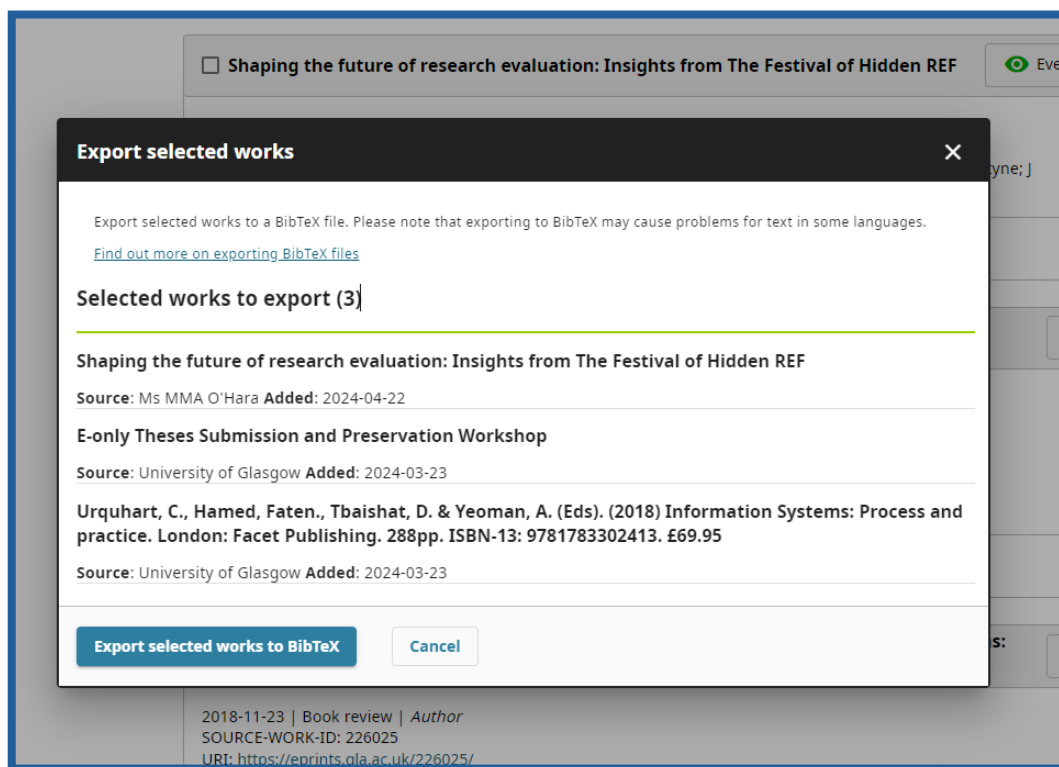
Shaping the future of research evaluation: Insights from The Festival of Hidden REF

Eve

Export selected works

×

yne; J

Export selected works to a BibTeX file. Please note that exporting to BibTeX may cause problems for text in some languages.

Find out more on exporting BibTeX files

Selected works to export (3)

Shaping the future of research evaluation: Insights from The Festival of Hidden REF

**Source**: Ms MMA O'Hara **Added**: 2024-04-22

E-only Theses Submission and Preservation Workshop

**Source**: University of Glasgow **Added**: 2024-03-23

Urquhart, C., Hamed, Faten., Tbaishat, D. & Yeoman, A. (Eds). (2018) Information Systems: Process and practice. London: Facet Publishing. 288pp. ISBN-13: 9781783302413. £69.95

**Source**: University of Glasgow **Added**: 2024-03-23

Export selected works to BibTeX

Cancel

s:

2018-11-23 | Book review | Author
SOURCE-WORK-ID: 226025
URI: https://eprints.gla.ac.uk/226025/